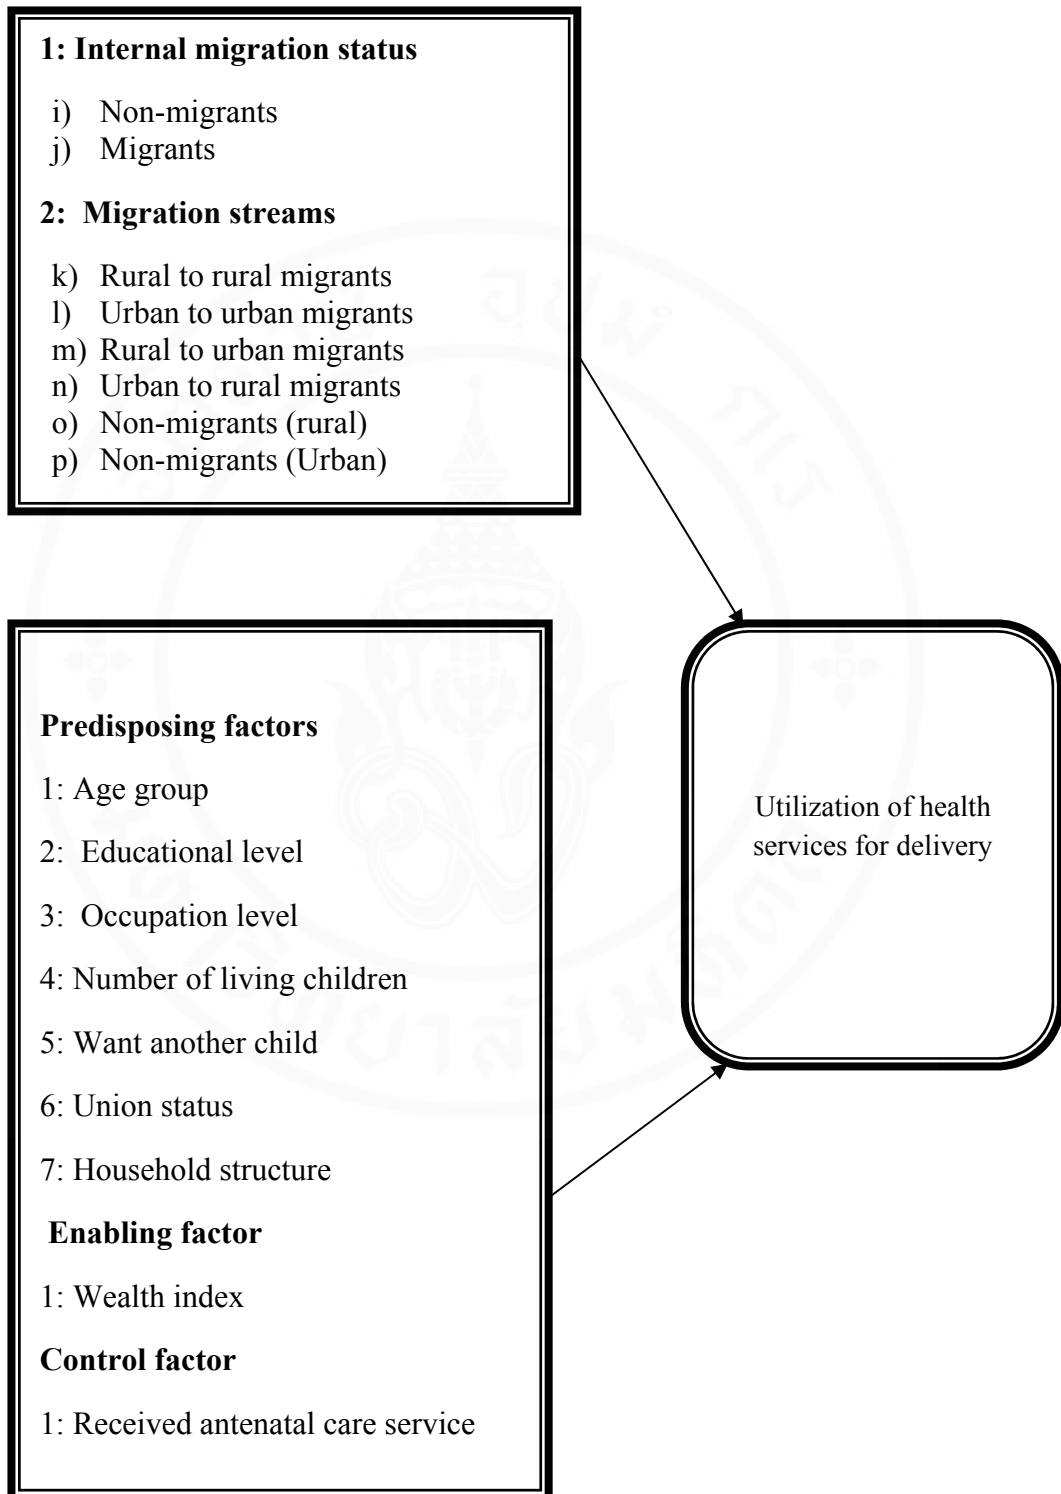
**1: Internal migration status**

i) Non-migrants
j) Migrants

**2: Migration streams**

k) Rural to rural migrants
l) Urban to urban migrants
m) Rural to urban migrants
n) Urban to rural migrants
o) Non-migrants (rural)
p) Non-migrants (Urban)

**Predisposing factors**

1: Age group

2: Educational level

3: Occupation level

4: Number of living children

5: Want another child

6: Union status

7: Household structure

**Enabling factor**

1: Wealth index

**Control factor**

1: Received antenatal care service

Utilization of health services for delivery